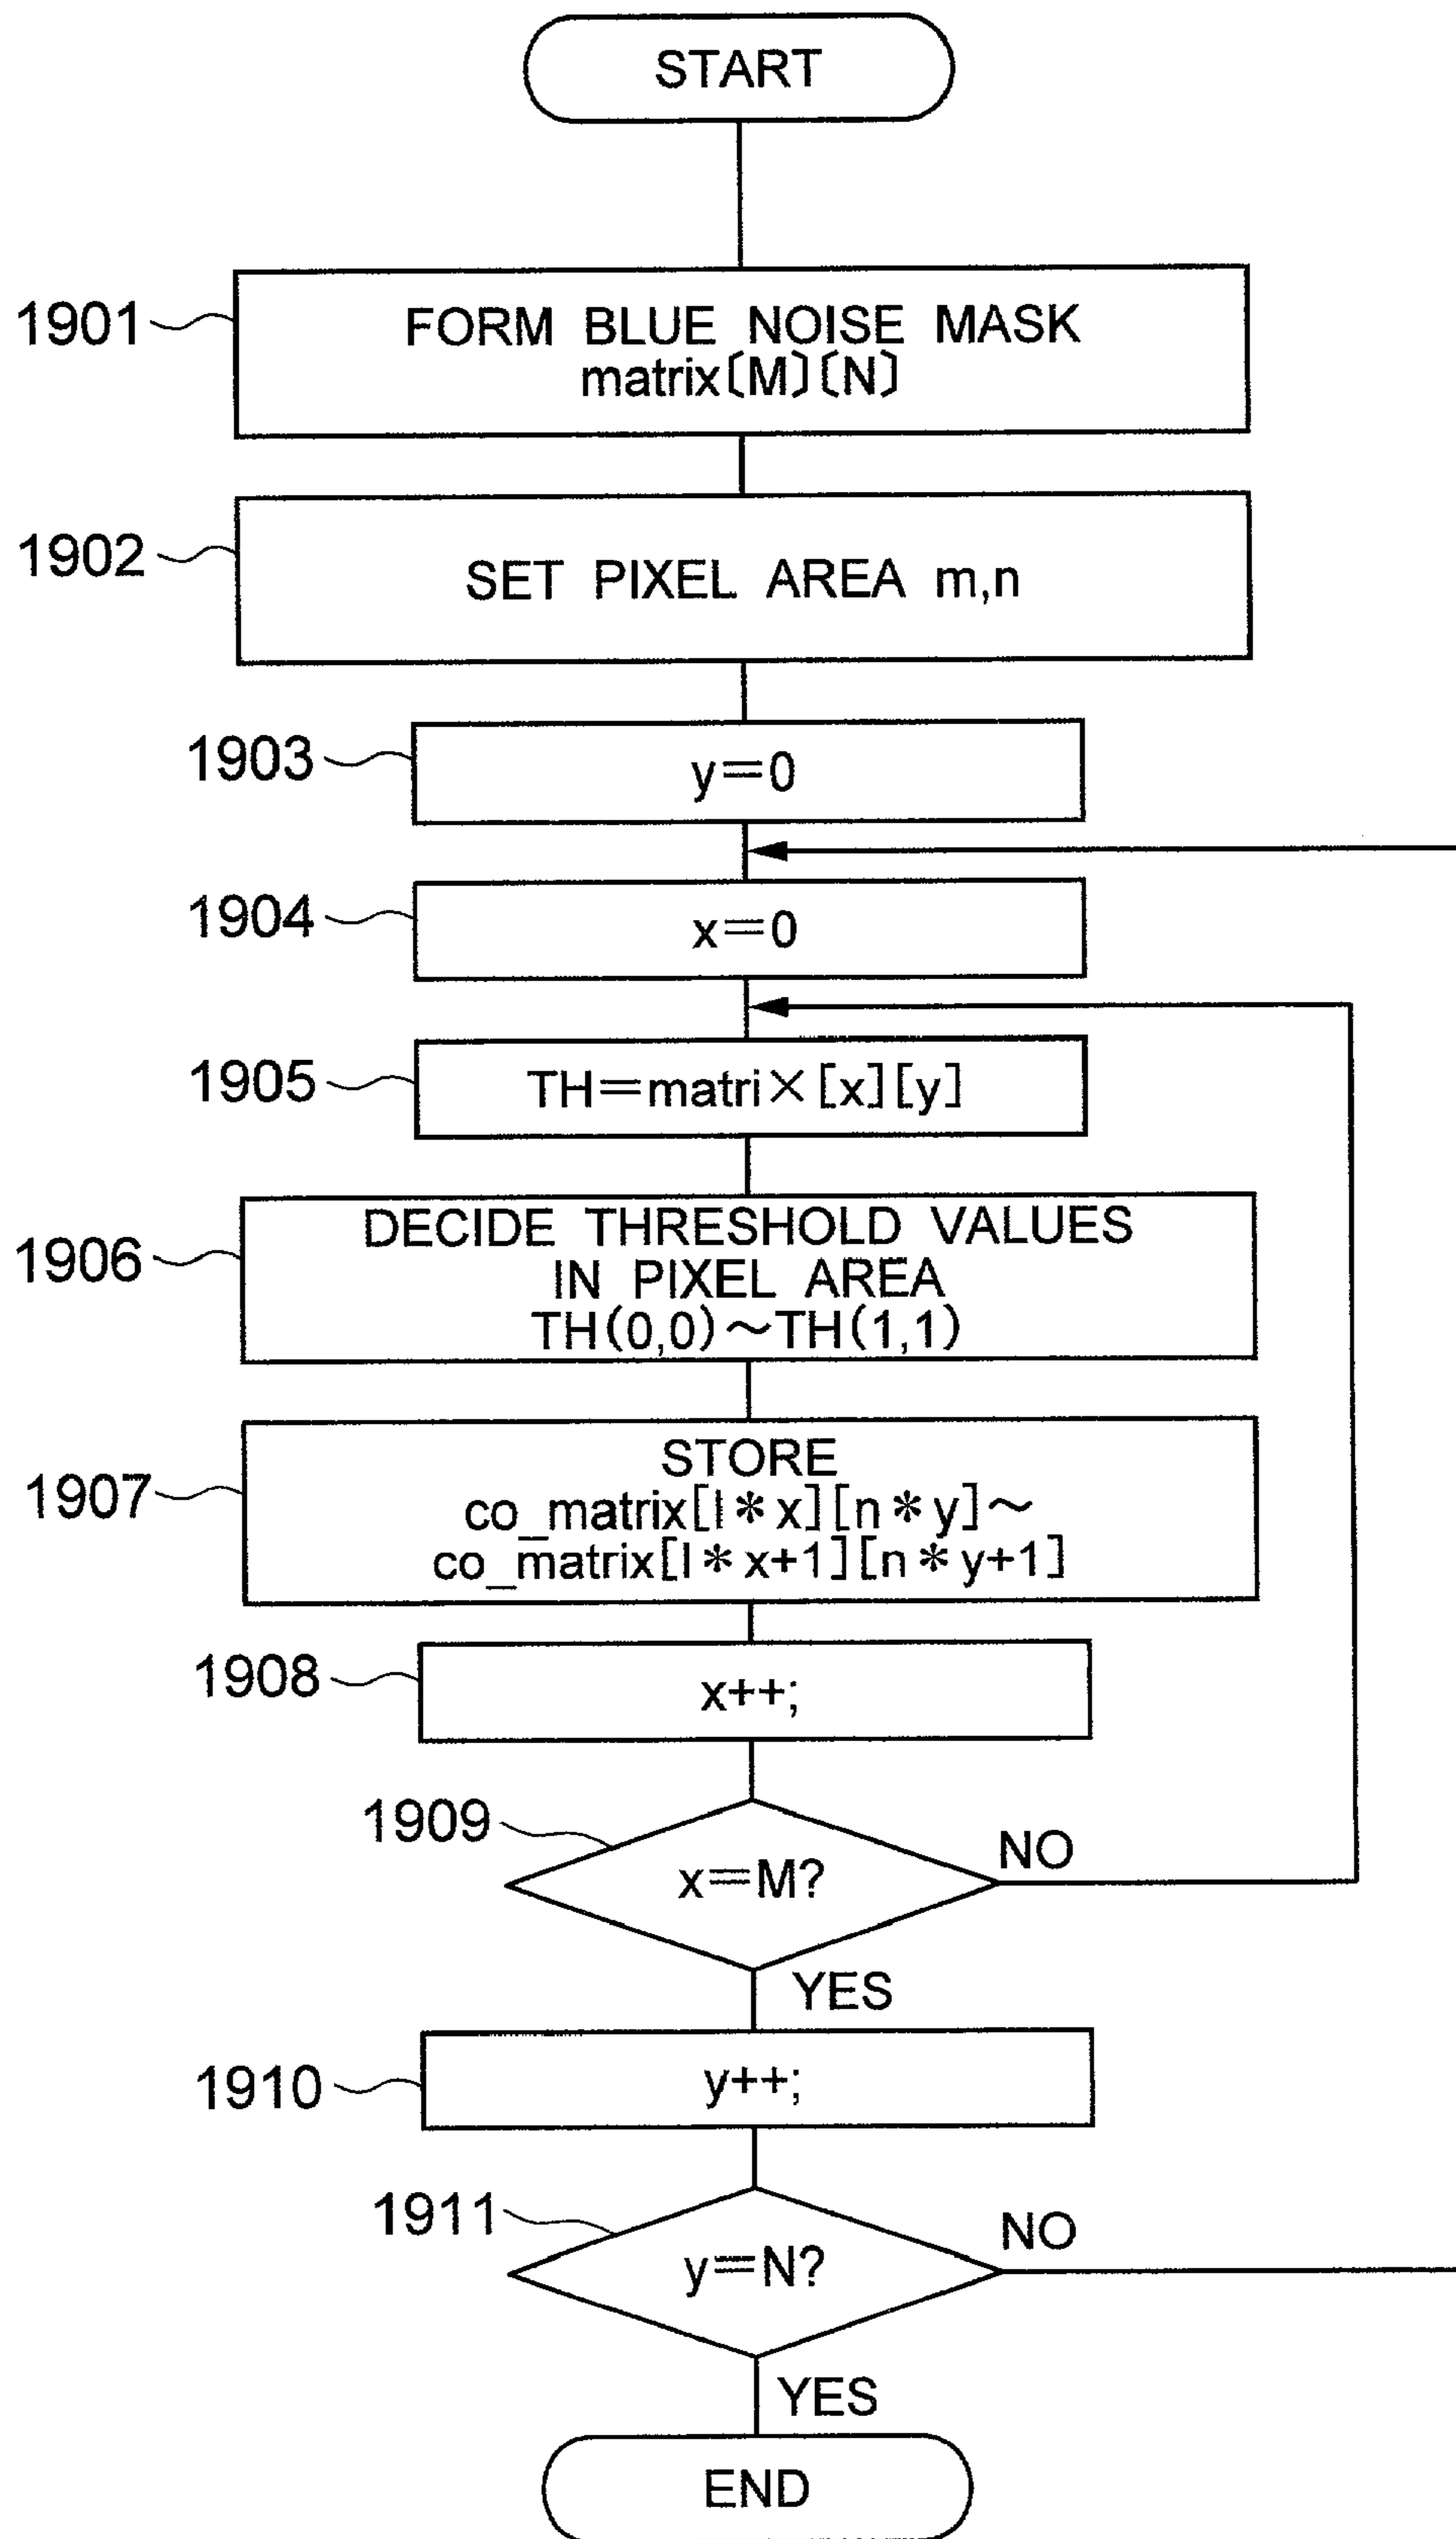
START

1901 FORM BLUE NOISE MASK matrix〔M〕〔N〕

1902 SET PIXEL AREA m,n

1903 y=0

1904 x=0

1905 TH=matri×[x][y]

1906 DECIDE THRESHOLD VALUES IN PIXEL AREA TH(0,0)~TH(1,1)

1907 STORE co_matrix[l∗x][n∗y]~ co_matrix[l∗x+1][n∗y+1]

1908 x++;

1909 x=M?

NO

YES

1910 y++;

1911 y=N?

NO

YES

END